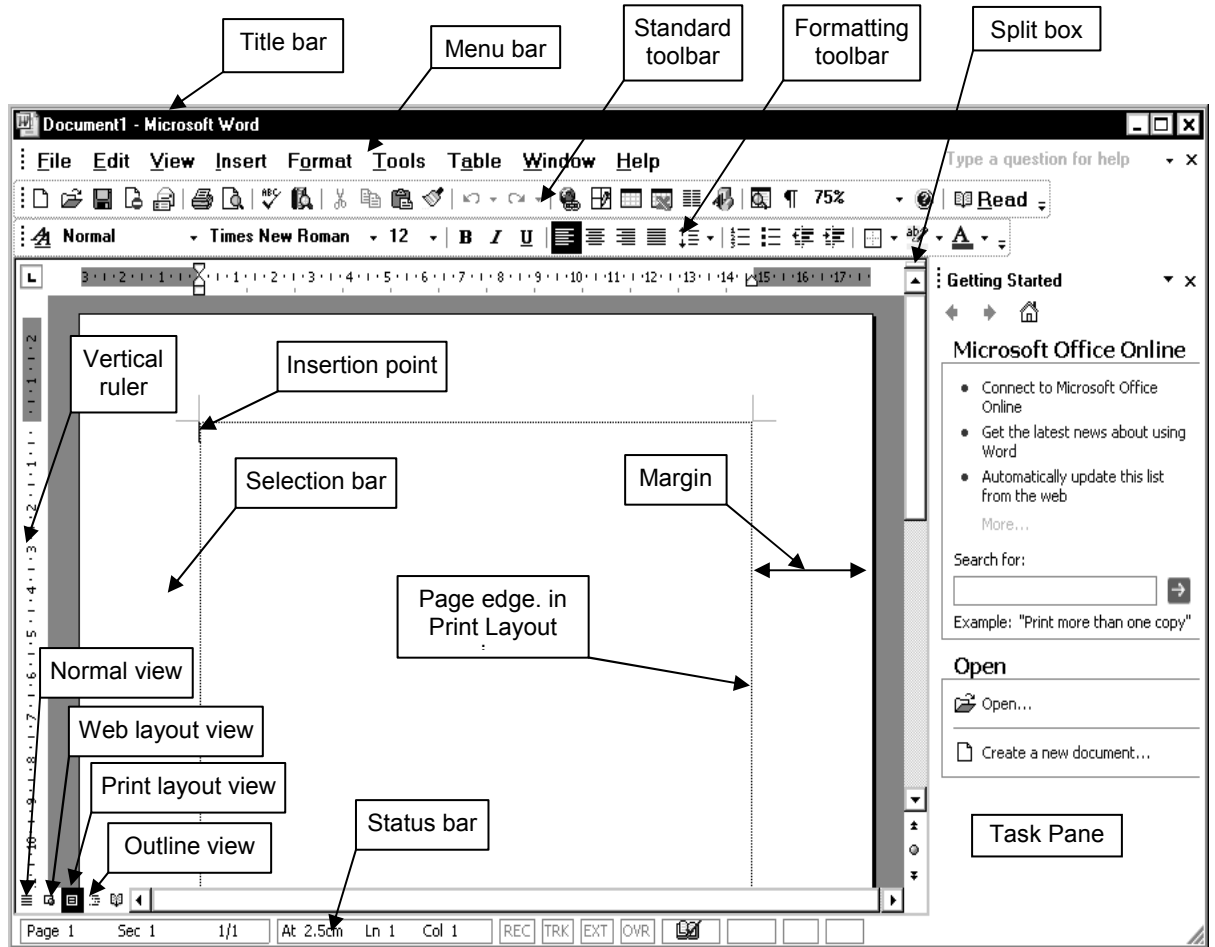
Title bar

Menu bar

Standard toolbar

Formatting toolbar

Split box

Document1 - Microsoft Word

File Edit View Insert Format Tools Table Window Help

Type a question for help

75%

Read

Normal Times New Roman 12 B I U

Getting Started

Microsoft Office Online

• Connect to Microsoft Office Online
• Get the latest news about using Word
• Automatically update this list from the web

More...

Search for:

Example: "Print more than one copy"

Open

Open...

Create a new document...

Vertical ruler

Insertion point

Selection bar

Margin

Page edge. in Print Layout

Normal view

Web layout view

Print layout view

Outline view

Status bar

Task Pane

Page 1 Sec 1 1/1 At 2.5cm Ln 1 Col 1 REC TRK EXT OVR